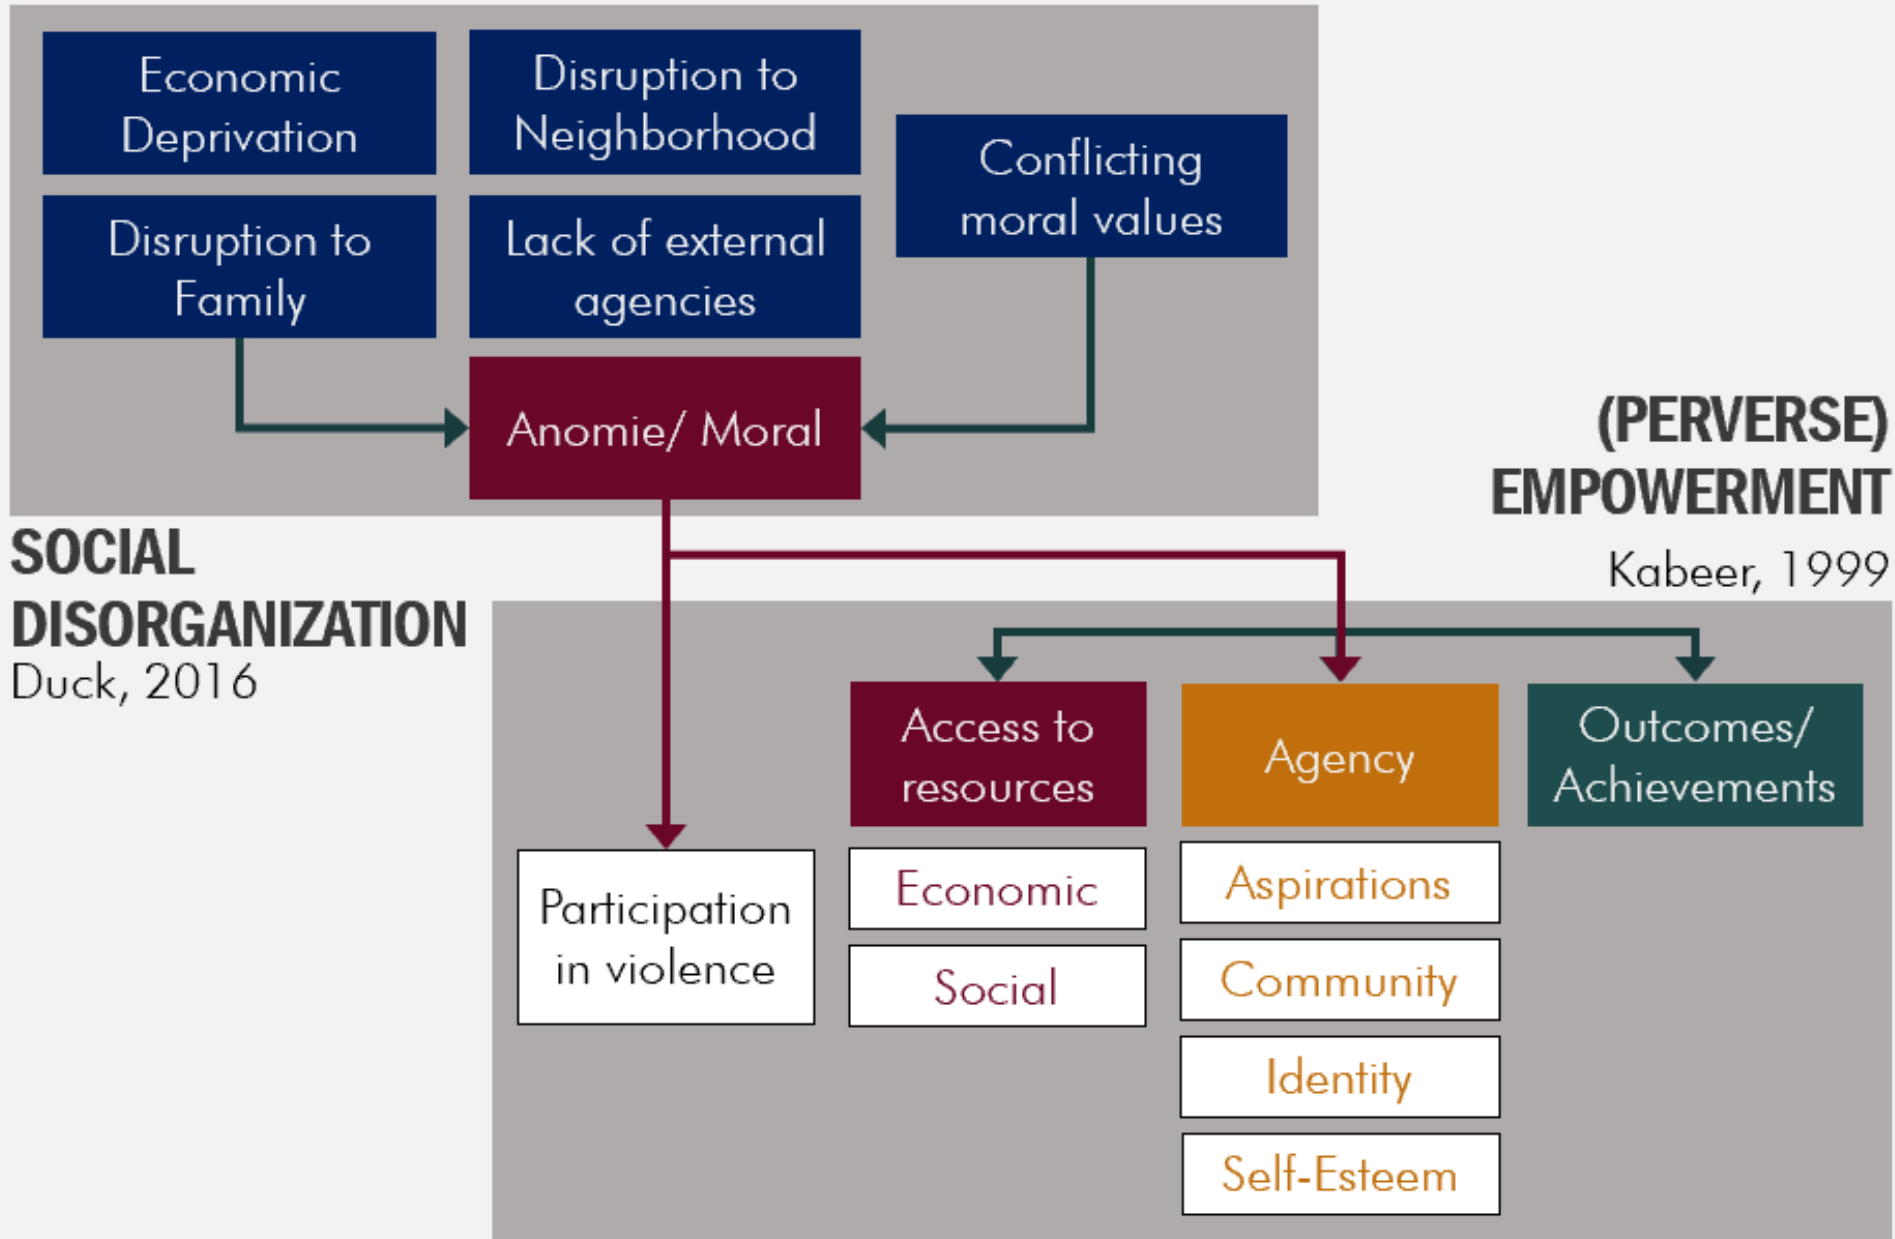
Economic Deprivation

Disruption to Neighborhood

Conflicting moral values

Disruption to Family

Lack of external agencies

Anomie/ Moral

(PERVERSE) EMPOWERMENT
Kabeer, 1999

SOCIAL DISORGANIZATION
Duck, 2016

Access to resources

Agency

Outcomes/ Achievements

Participation in violence

Economic

Social

Aspirations

Community

Identity

Self-Esteem